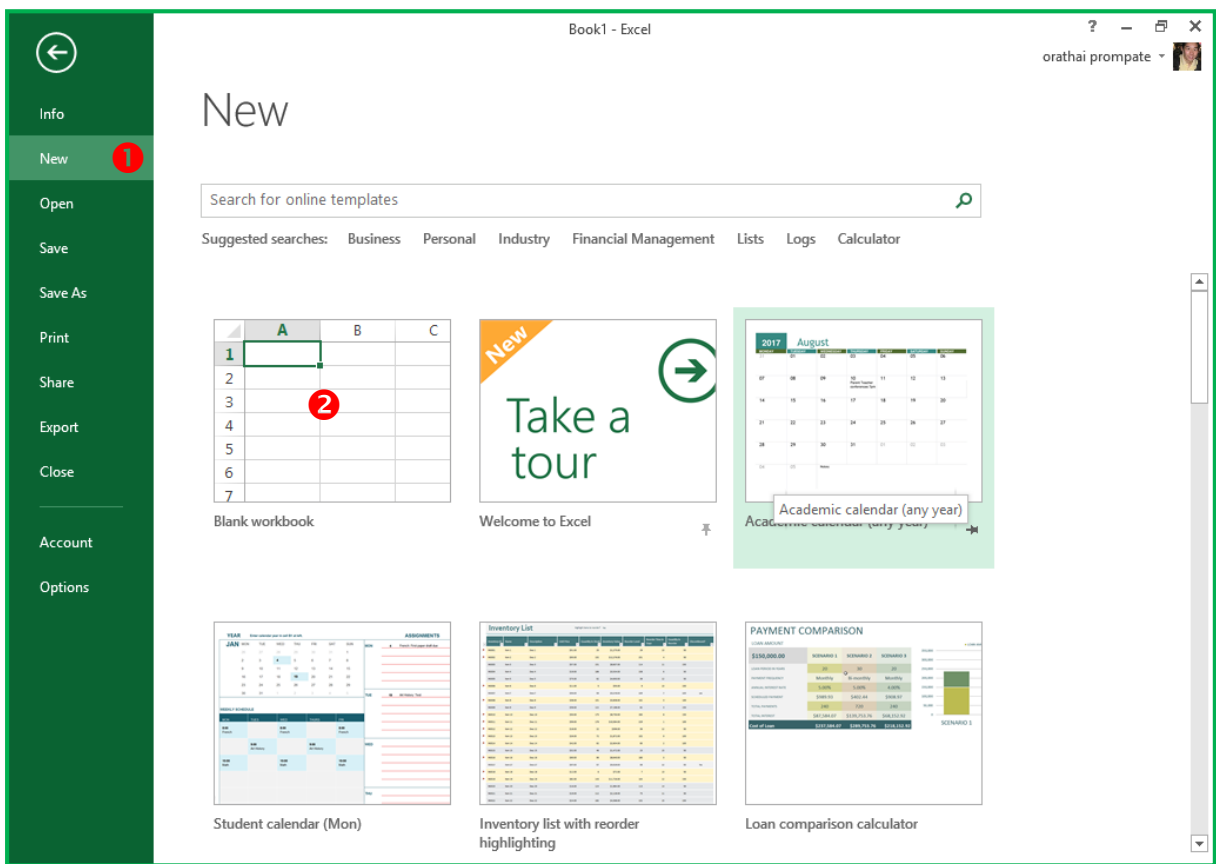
Book1 - Excel

? – ✕

orathai prompate

Info

New ❶

Open

Save

Save As

Print

Share

Export

Close

Account

Options

New

Search for online templates

Suggested searches: Business Personal Industry Financial Management Lists Logs Calculator

| | A | B | C |
|---|---|---|---|
| 1 | | | |
| 2 | | | |
| 3 | | | |
| 4 | | | |
| 5 | | | |
| 6 | | | |
| 7 | | | |

❷

Blank workbook

New

Take a tour

Welcome to Excel

2017 August

| | | | | | | |
|---|---|---|---|---|---|---|
| | 31 | 01 | 02 | 03 | 04 | 05 |
| 07 | 08 | 09 | 10 | 11 | 12 | 13 |
| 14 | 15 | 16 | 17 | 18 | 19 | 20 |
| 21 | 22 | 23 | 24 | 25 | 26 | 27 |
| 28 | 29 | 30 | 31 | | | |

Academic calendar (any year)

Academic calendar (any year)

YEAR ASSIGNMENTS

JAN

Student calendar (Mon)

Inventory List

Inventory list with reorder highlighting

PAYMENT COMPARISON

$150,000.00

SCENARIO 1 SCENARIO 2 SCENARIO 3

Cost of Loan

SCENARIO 1

Loan comparison calculator